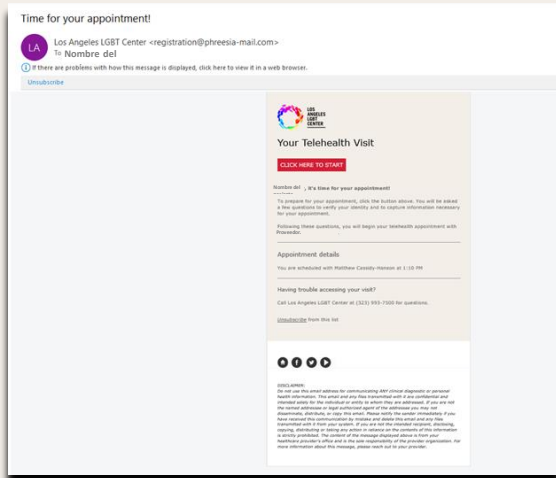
Time for your appointment!

LA
Los Angeles LGBT Center <registration@phreesia-mail.com>
To Nombre del

If there are problems with how this message is displayed, click here to view it in a web browser.

Unsubscribe

LOS ANGELES LGBT CENTER

Your Telehealth Visit

CLICK HERE TO START

Nombre del, it's time for your appointment!

To prepare for your appointment, click the button above. You will be asked a few questions to verify your identity and to capture information necessary for your appointment.

Following these questions, you will begin your telehealth appointment with Provider.

Appointment details

You are scheduled with Matthew Cassidy-Henson at 1:10 PM

Having trouble accessing your visit?

Call Los Angeles LGBT Center at (323) 993-7500 for questions.

Unsubscribe from this list

DISCLAIMER:
Do not use this email address for communicating ANY clinical diagnostic or personal health information. This email and any files transmitted with it are confidential and intended solely for the individual or entity to whom they are addressed. If you are not the named addressee or legal authorized agent of the addressee you may not disseminate, distribute, or copy this email. Please notify the sender immediately if you have received this communication by mistake and delete this email and any files transmitted with it from your system. If you are not the intended recipient, disclosing, copying, distributing or taking any action in reliance on the contents of this information is strictly prohibited. The content of the message displayed above is from your healthcare provider's office and is the sole responsibility of the provider organization. For more information about this message, please reach out to your provider.